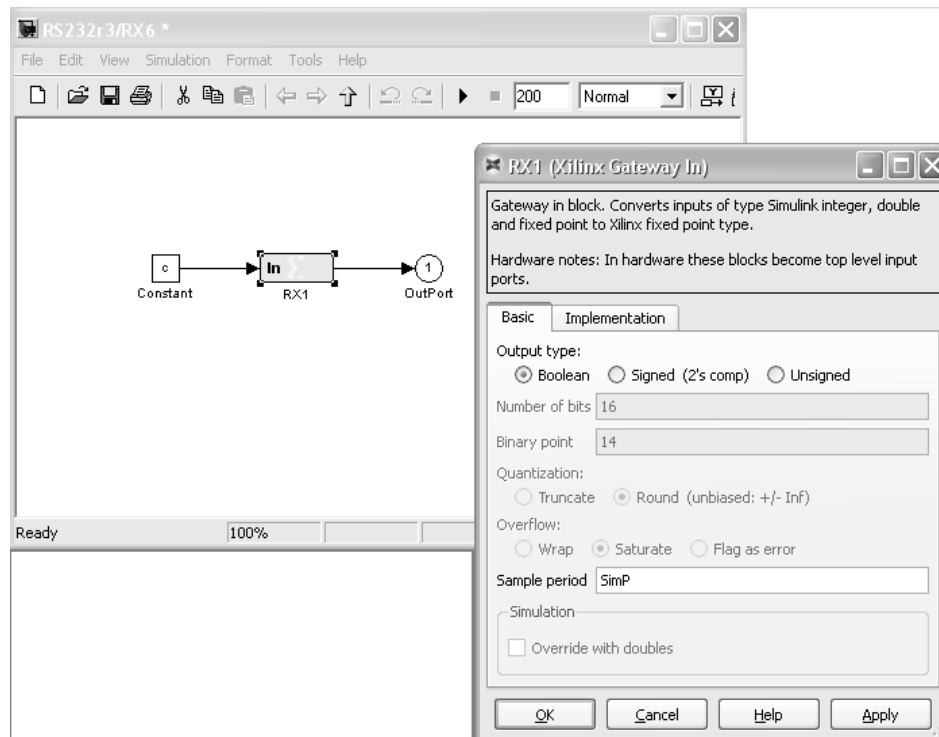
RS232r3/RX6 *

File Edit View Simulation Format Tools Help

200 Normal

c
Constant

In
RX1

1
OutPort

Ready 100%

RX1 (Xilinx Gateway In)

Gateway in block. Converts inputs of type Simulink integer, double and fixed point to Xilinx fixed point type.

Hardware notes: In hardware these blocks become top level input ports.

Basic Implementation

Output type:
Boolean Signed (2's comp) Unsigned

Number of bits 16

Binary point 14

Quantization:
Truncate Round (unbiased: +/- Inf)

Overflow:
Wrap Saturate Flag as error

Sample period SimP

Simulation

Override with doubles

OK Cancel Help Apply